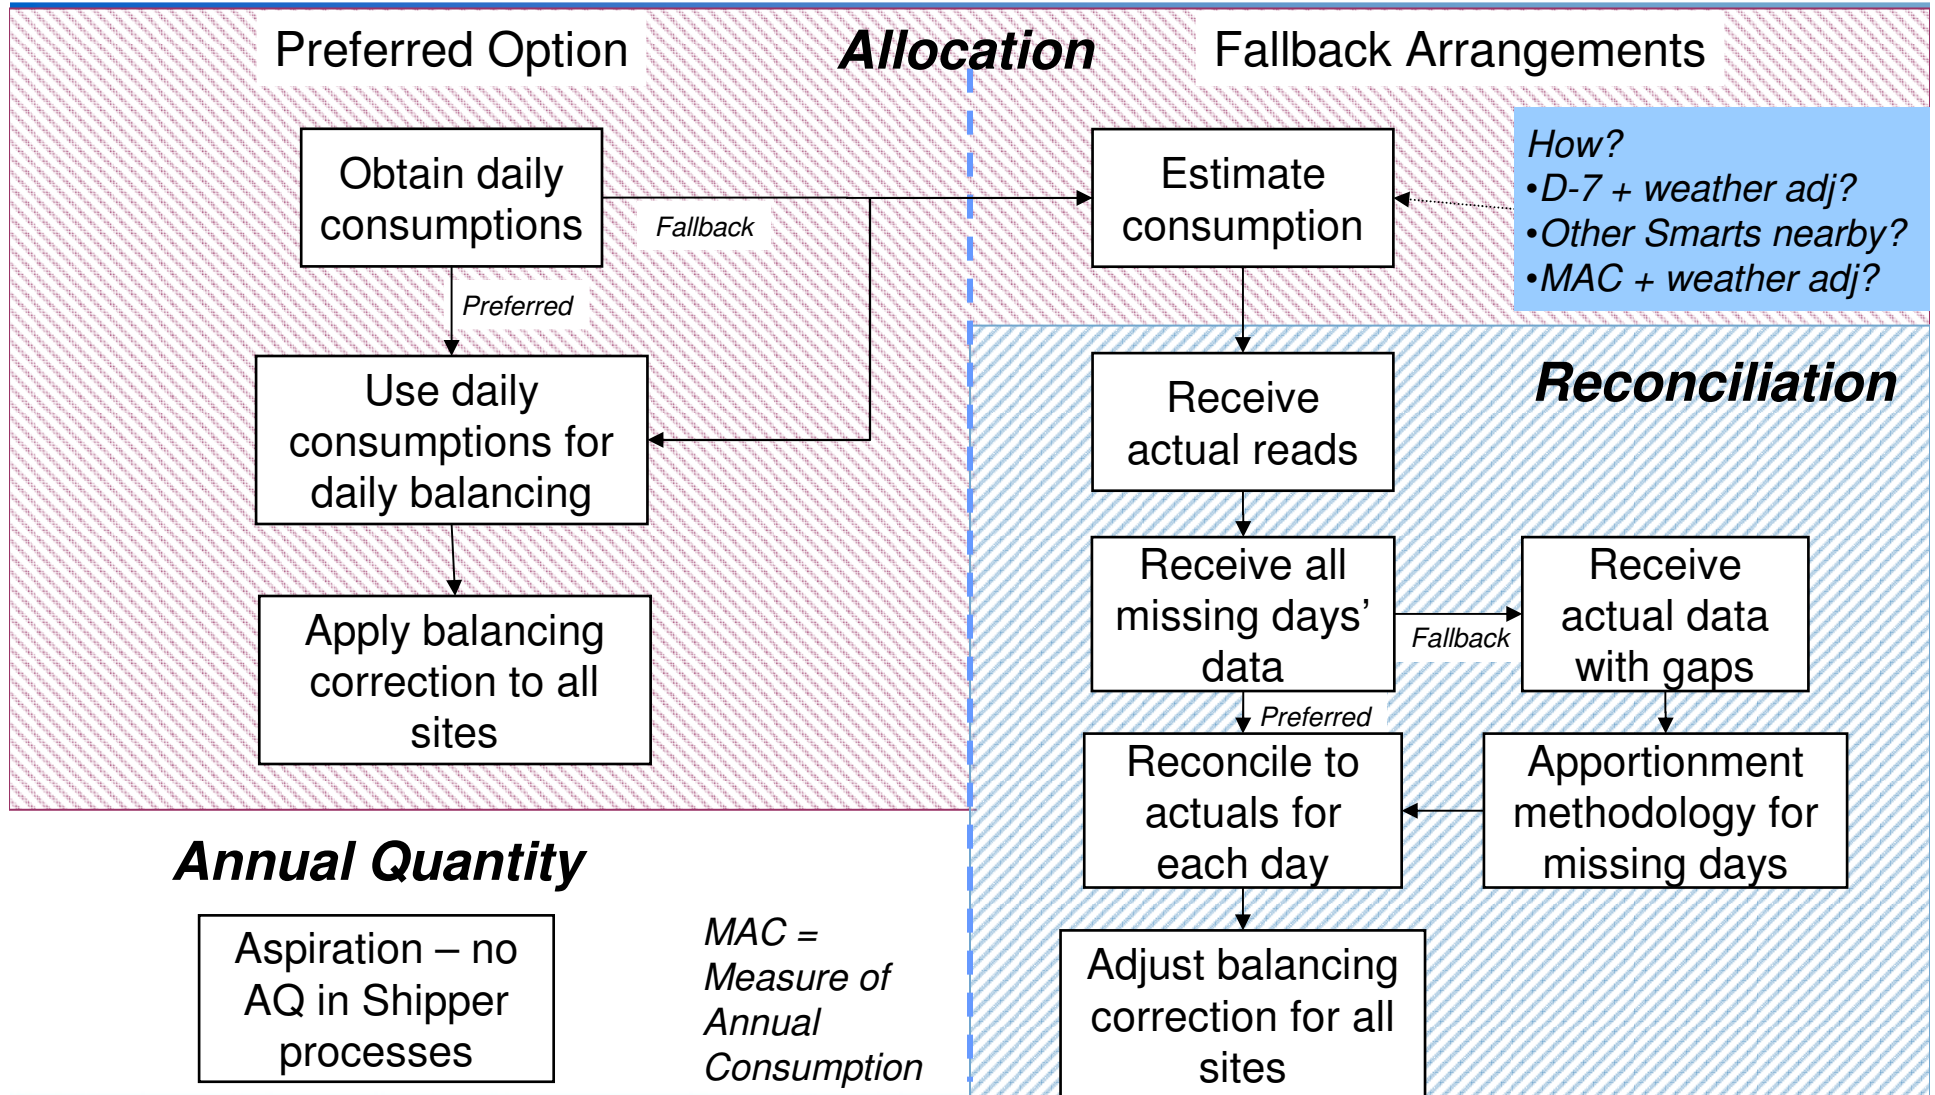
Preferred Option

Allocation

Fallback Arrangements

Obtain daily consumptions

Fallback

Estimate consumption

How?
•D-7 + weather adj?
•Other Smarts nearby?
•MAC + weather adj?

Preferred

Use daily consumptions for daily balancing

Receive actual reads

Reconciliation

Apply balancing correction to all sites

Receive all missing days' data

Fallback

Receive actual data with gaps

Preferred

Reconcile to actuals for each day

Apportionment methodology for missing days

Annual Quantity

Aspiration – no AQ in Shipper processes

MAC = Measure of Annual Consumption

Adjust balancing correction for all sites